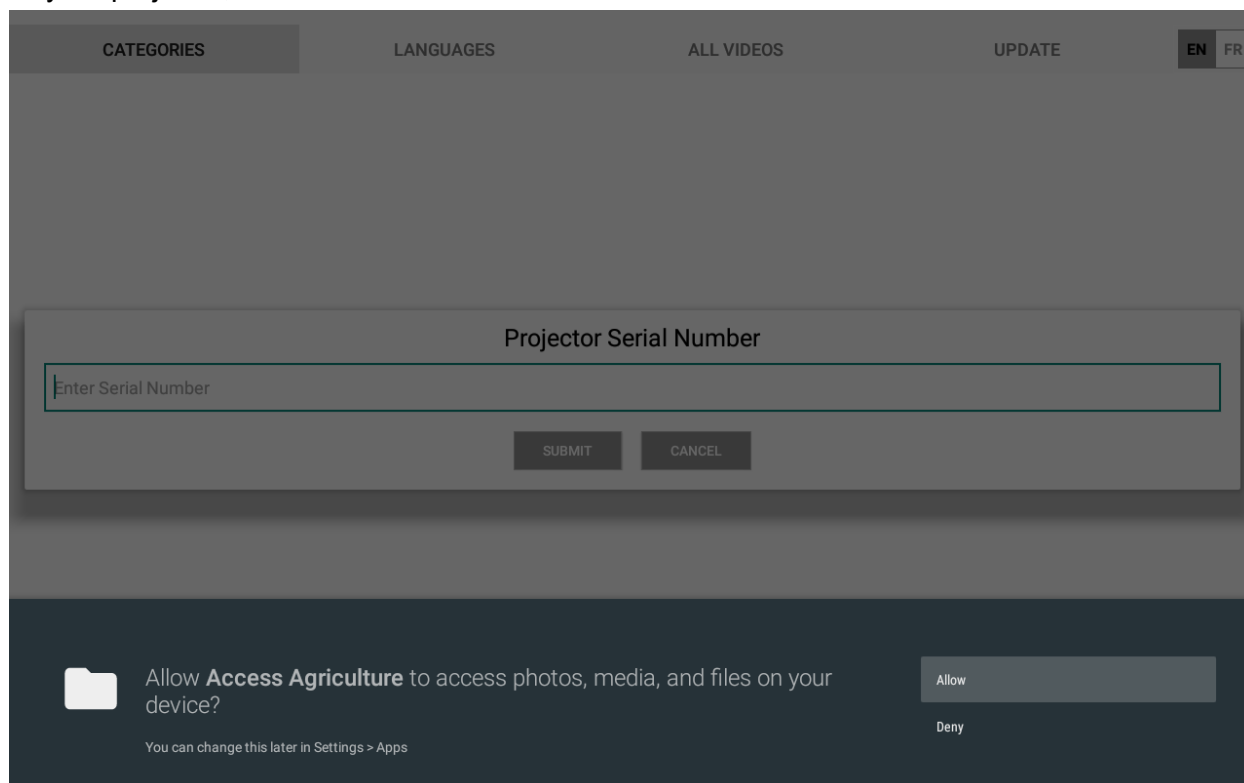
CATEGORIES LANGUAGES ALL VIDEOS UPDATE EN FR

Projector Serial Number

Enter Serial Number

SUBMIT CANCEL

Allow **Access Agriculture** to access photos, media, and files on your device?

You can change this later in Settings > Apps

Allow

Deny